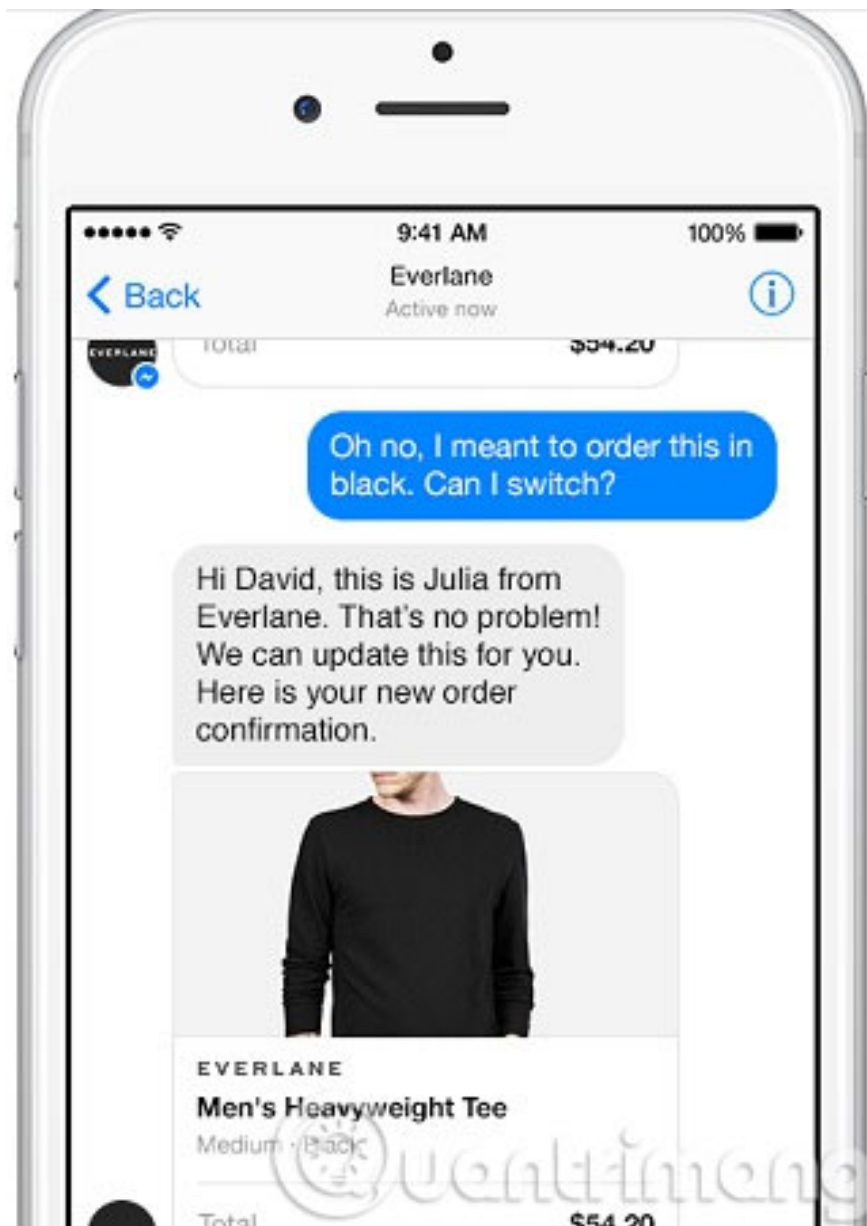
9:41 AM
100%
Back
Everlane
Active now
EVERLANE
Total
$54.20

Oh no, I meant to order this in black. Can I switch?

Hi David, this is Julia from Everlane. That's no problem! We can update this for you. Here is your new order confirmation.

EVERLANE
Men's Heavyweight Tee
Medium · Black
Total
$54.20

Quantrimang